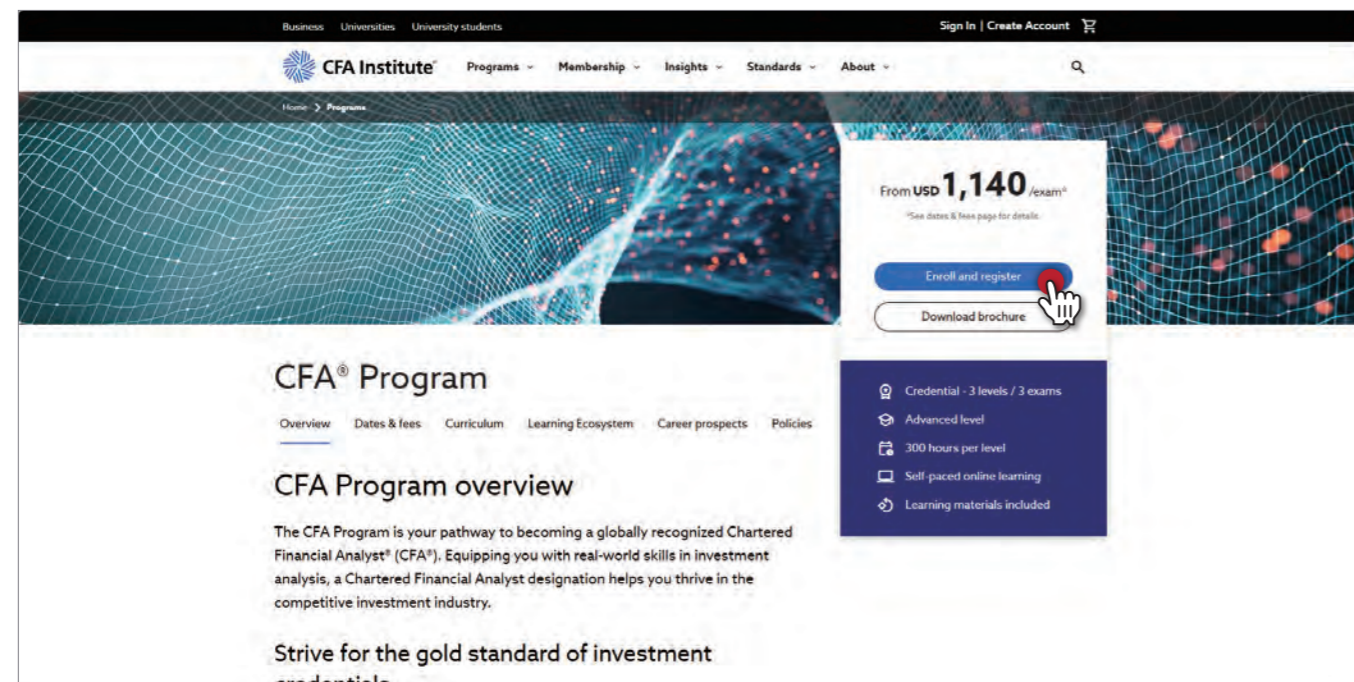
Business Universities University students

Sign In | Create Account

CFA Institute

Programs Membership Insights Standards About

Home > Programs

From USD 1,140 /exam*

*See dates & fees page for details.

Enroll and register

Download brochure

CFA® Program

Overview Dates & fees Curriculum Learning Ecosystem Career prospects Policies

Credential - 3 levels / 3 exams

Advanced level

300 hours per level

Self-paced online learning

Learning materials included

CFA Program overview

The CFA Program is your pathway to becoming a globally recognized Chartered Financial Analyst® (CFA®). Equipping you with real-world skills in investment analysis, a Chartered Financial Analyst designation helps you thrive in the competitive investment industry.

Strive for the gold standard of investment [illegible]